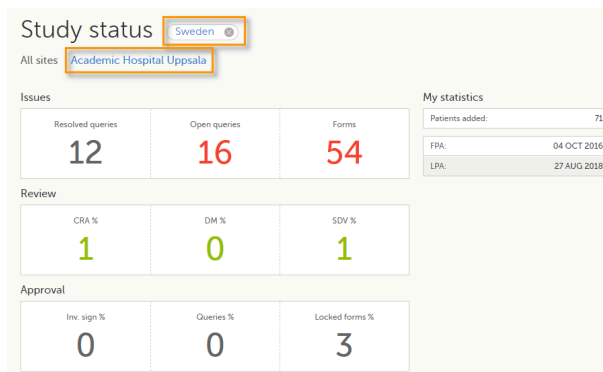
Study status Sweden

All sites Academic Hospital Uppsala

Issues

| Resolved queries | Open queries | Forms |
|---|---|---|
| 12 | 16 | 54 |

Review

| CRA % | DM % | SDV % |
|---|---|---|
| 1 | 0 | 1 |

Approval

| Inv. sign % | Queries % | Locked forms % |
|---|---|---|
| 0 | 0 | 3 |

My statistics

Patients added: 71

FPA: 04 OCT 2016

LPA: 27 AUG 2018